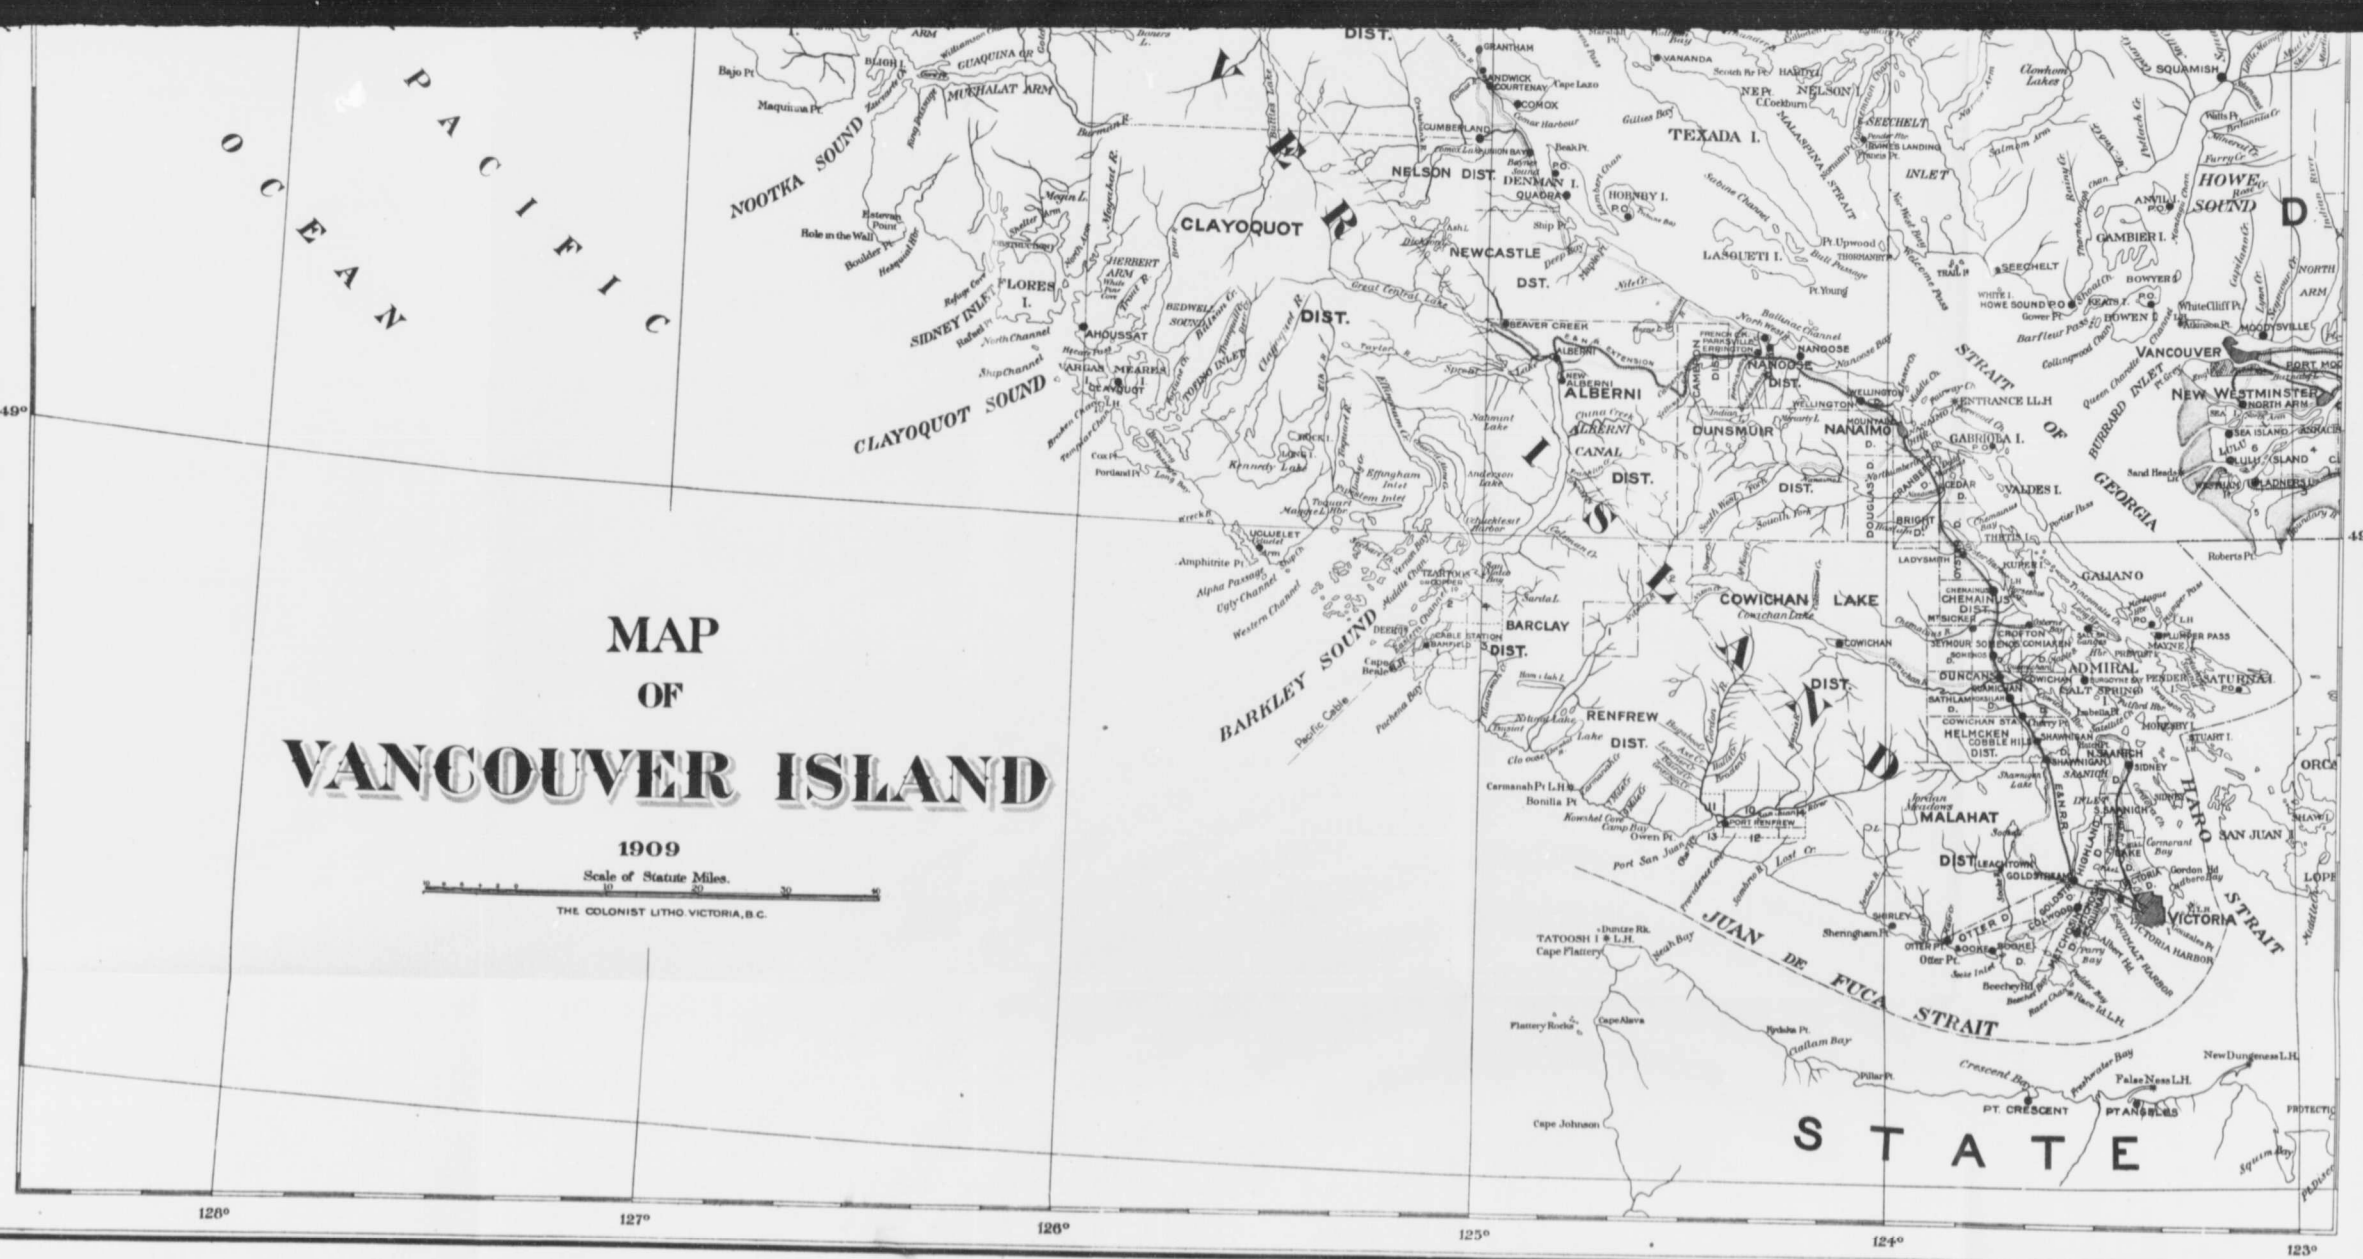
PACIFIC OCEAN

MAP OF VANCOUVER ISLAND

1909

Scale of Statute Miles.

10 20 30 40

THE COLONIST LITHO. VICTORIA, B.C.

VANCOUVER ISLAND

NOOTKA SOUND

CLAYOQUOT SOUND

CLAYOQUOT

DIST.

NELSON DIST.

NEWCASTLE DST.

ALBERNI

ALBERNI CANAL DIST.

DUNSMUIR

NANAIMO

COWICHAN LAKE

BARCLAY DIST.

BARKLEY SOUND

RENFREW DIST.

MALAHAT DIST

VICTORIA

JUAN DE FUCA STRAIT

STRAIT OF GEORGIA

HARO STRAIT

TEXADA I.

HOWE SOUND

VANCOUVER

NEW WESTMINSTER

GALIANO

SALT SPRING

SAN JUAN I.

TATOOSH I. L.H.

Cape Flattery

Neah Bay

Cape Johnson

PT. CRESCENT

PT ANGELES

STATE

COMOX

COURTENAY

CUMBERLAND

GRANTHAM

DENMAN I.

HORNBY I.

LASQUETI I.

GABRIOLA I.

VALDES I.

LADYSMITH

CHEMAINUS

DUNCANS

COWICHAN

SIDNEY

SQUAMISH

SECHELT

Bajo Pt.

Maquinna Pt.

FLORES I.

AHOUSSAT

UCLUELET

Amphitrite Pt.

PORT RENFREW

Owen Pt.

Port San Juan

Carmanah Pt. L.H.

Bonilla Pt.

Pacific Cable

Sooke

Otter Pt.

Sheringham Pt.

Pillar Pt.

Crescent Bay

Freshwater Bay

False Ness L.H.

New Dungeness L.H.

Roberts Pt.

Sand Heads

ORCAS

LOPEZ

49°

128° 127° 126° 125° 124° 123°